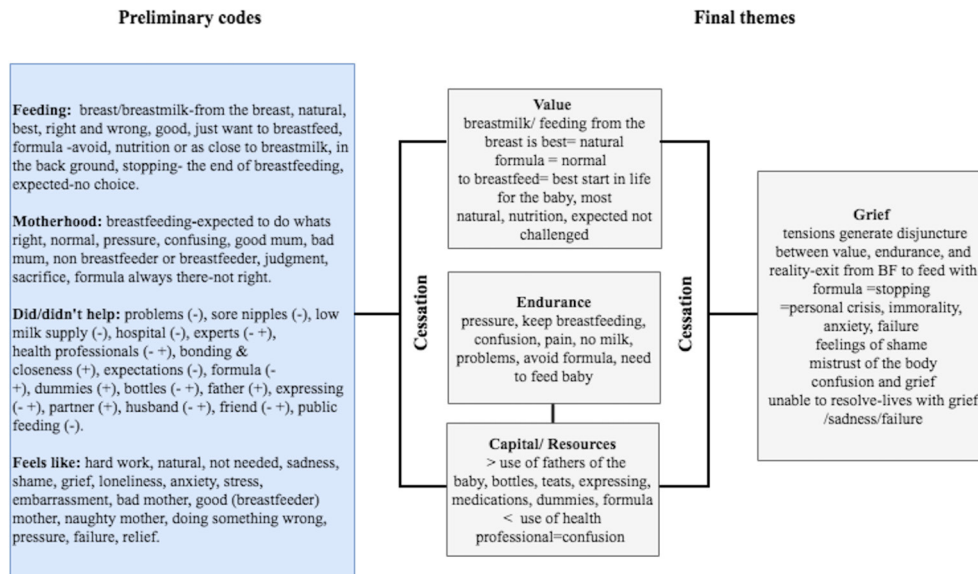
Preliminary codes

Final themes

Feeding: breast/breastmilk-from the breast, natural, best, right and wrong, good, just want to breastfeed, formula -avoid, nutrition or as close to breastmilk, in the back ground, stopping- the end of breastfeeding, expected-no choice.

Motherhood: breastfeeding-expected to do whats right, normal, pressure, confusing, good mum, bad mum, non breastfeeder or breastfeeder, judgment, sacrifice, formula always there-not right.

Did/didn't help: problems (-), sore nipples (-), low milk supply (-), hospital (-), experts (- +), health professionals (- +), bonding & closeness (+), expectations (-), formula (- +), dummies (+), bottles (- +), father (+), expressing (- +), partner (+), husband (- +), friend (- +), public feeding (-).

Feels like: hard work, natural, not needed, sadness, shame, grief, loneliness, anxiety, stress, embarrassment, bad mother, good (breastfeeder) mother, naughty mother, doing something wrong, pressure, failure, relief.

Cessation

Value
breastmilk/ feeding from the breast is best= natural
formula = normal
to breastfeed= best start in life for the baby, most natural, nutrition, expected not challenged

Endurance
pressure, keep breastfeeding, confusion, pain, no milk, problems, avoid formula, need to feed baby

Capital/ Resources
> use of fathers of the baby, bottles, teats, expressing, medications, dummies, formula
< use of health professional=confusion

Cessation

Grief
tensions generate disjuncture between value, endurance, and reality-exit from BF to feed with formula =stopping
=personal crisis, immorality, anxiety, failure
feelings of shame
mistrust of the body
confusion and grief
unable to resolve-lives with grief /sadness/failure